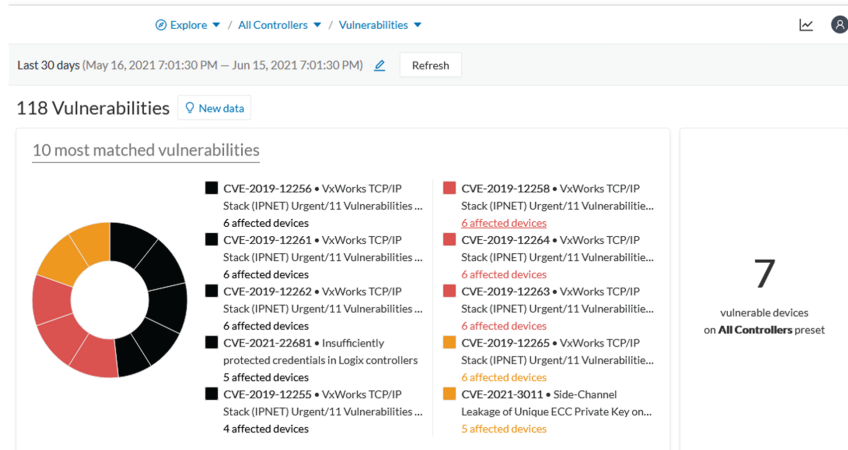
Explore / All Controllers / Vulnerabilities

Last 30 days (May 16, 2021 7:01:30 PM — Jun 15, 2021 7:01:30 PM) Refresh

118 Vulnerabilities New data

10 most matched vulnerabilities

CVE-2019-12256 • VxWorks TCP/IP Stack (IPNET) Urgent/11 Vulnerabilities ...
6 affected devices

CVE-2019-12261 • VxWorks TCP/IP Stack (IPNET) Urgent/11 Vulnerabilities ...
6 affected devices

CVE-2019-12262 • VxWorks TCP/IP Stack (IPNET) Urgent/11 Vulnerabilities ...
6 affected devices

CVE-2021-22681 • Insufficiently protected credentials in Logix controllers
5 affected devices

CVE-2019-12255 • VxWorks TCP/IP Stack (IPNET) Urgent/11 Vulnerabilities ...
4 affected devices

CVE-2019-12258 • VxWorks TCP/IP Stack (IPNET) Urgent/11 Vulnerabiliti...
6 affected devices

CVE-2019-12264 • VxWorks TCP/IP Stack (IPNET) Urgent/11 Vulnerabiliti...
6 affected devices

CVE-2019-12263 • VxWorks TCP/IP Stack (IPNET) Urgent/11 Vulnerabiliti...
6 affected devices

CVE-2019-12265 • VxWorks TCP/IP Stack (IPNET) Urgent/11 Vulnerabiliti...
6 affected devices

CVE-2021-3011 • Side-Channel Leakage of Unique ECC Private Key on...
5 affected devices

7
vulnerable devices
on All Controllers preset